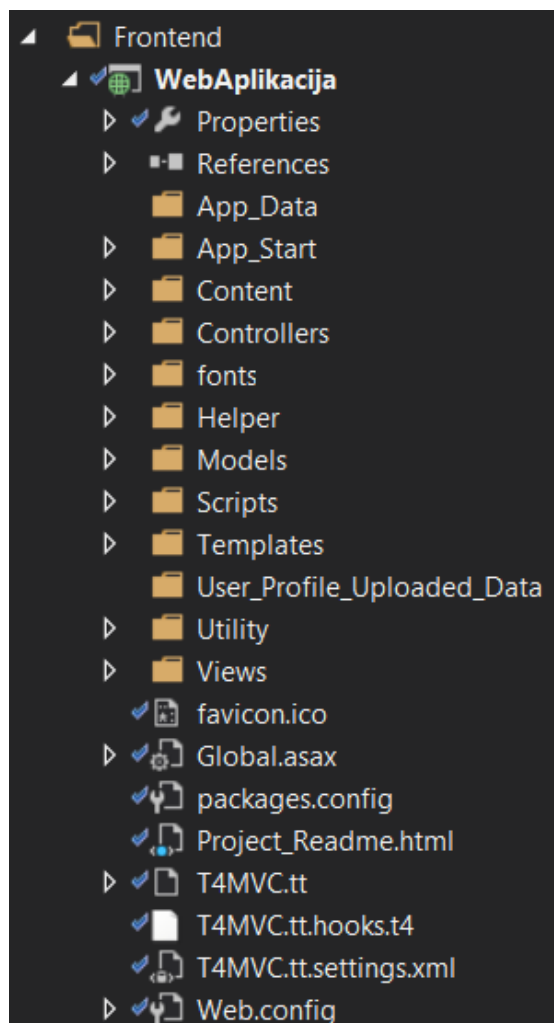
Frontend
WebAplikacija
Properties
References
App_Data
App_Start
Content
Controllers
fonts
Helper
Models
Scripts
Templates
User_Profile_Uploaded_Data
Utility
Views
favicon.ico
Global.asax
packages.config
Project_Readme.html
T4MVC.tt
T4MVC.tt.hooks.t4
T4MVC.tt.settings.xml
Web.config